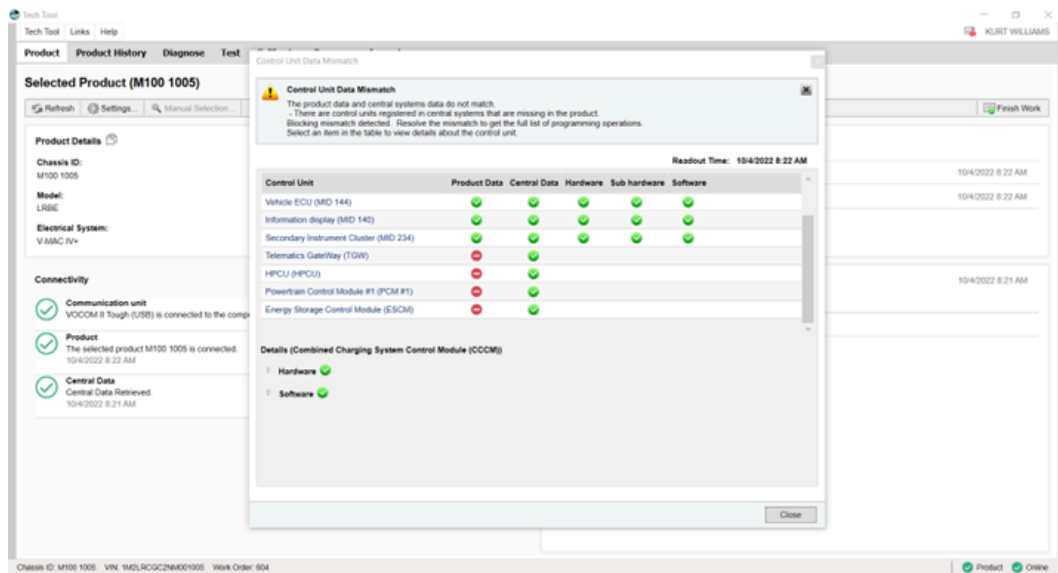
Tech Tool

Tech Tool Links Help

KURT WILLIAMS

Product Product History Diagnose Test

Selected Product (M100 1005)

Refresh Settings... Manual Selection...

Finish Work

Product Details

Chassis ID:
M100 1005

Model:
LRBE

Electrical System:
V-MAC IV+

10/4/2022 8:22 AM

10/4/2022 8:22 AM

Connectivity

Communication unit
VOCOM II Tough (USB) is connected to the comp

Product
The selected product M100 1005 is connected.
10/4/2022 8:22 AM

Central Data
Central Data Retrieved
10/4/2022 8:21 AM

10/4/2022 8:21 AM

Control Unit Data Mismatch

Control Unit Data Mismatch

The product data and central systems data do not match.
- There are control units registered in central systems that are missing in the product.
Blocking mismatch detected. Resolve the mismatch to get the full list of programming operations.
Select an item in the table to view details about the control unit.

Readout Time: 10/4/2022 8:22 AM

| Control Unit | Product Data | Central Data | Hardware | Sub hardware | Software |
|---|---|---|---|---|---|
| Vehicle ECU (MID 144) | | | | | |
| Information display (MID 140) | | | | | |
| Secondary Instrument Cluster (MID 234) | | | | | |
| Telematics GateWay (TGW) | | | | | |
| HPCU (HPCU) | | | | | |
| Powertrain Control Module #1 (PCM #1) | | | | | |
| Energy Storage Control Module (ESCM) | | | | | |

Details (Combined Charging System Control Module (CCCM))

Hardware

Software

Close

Chassis ID: M100 1005 VIN: 1M2LRCGC2NM001005 Work Order: 604

Product Online